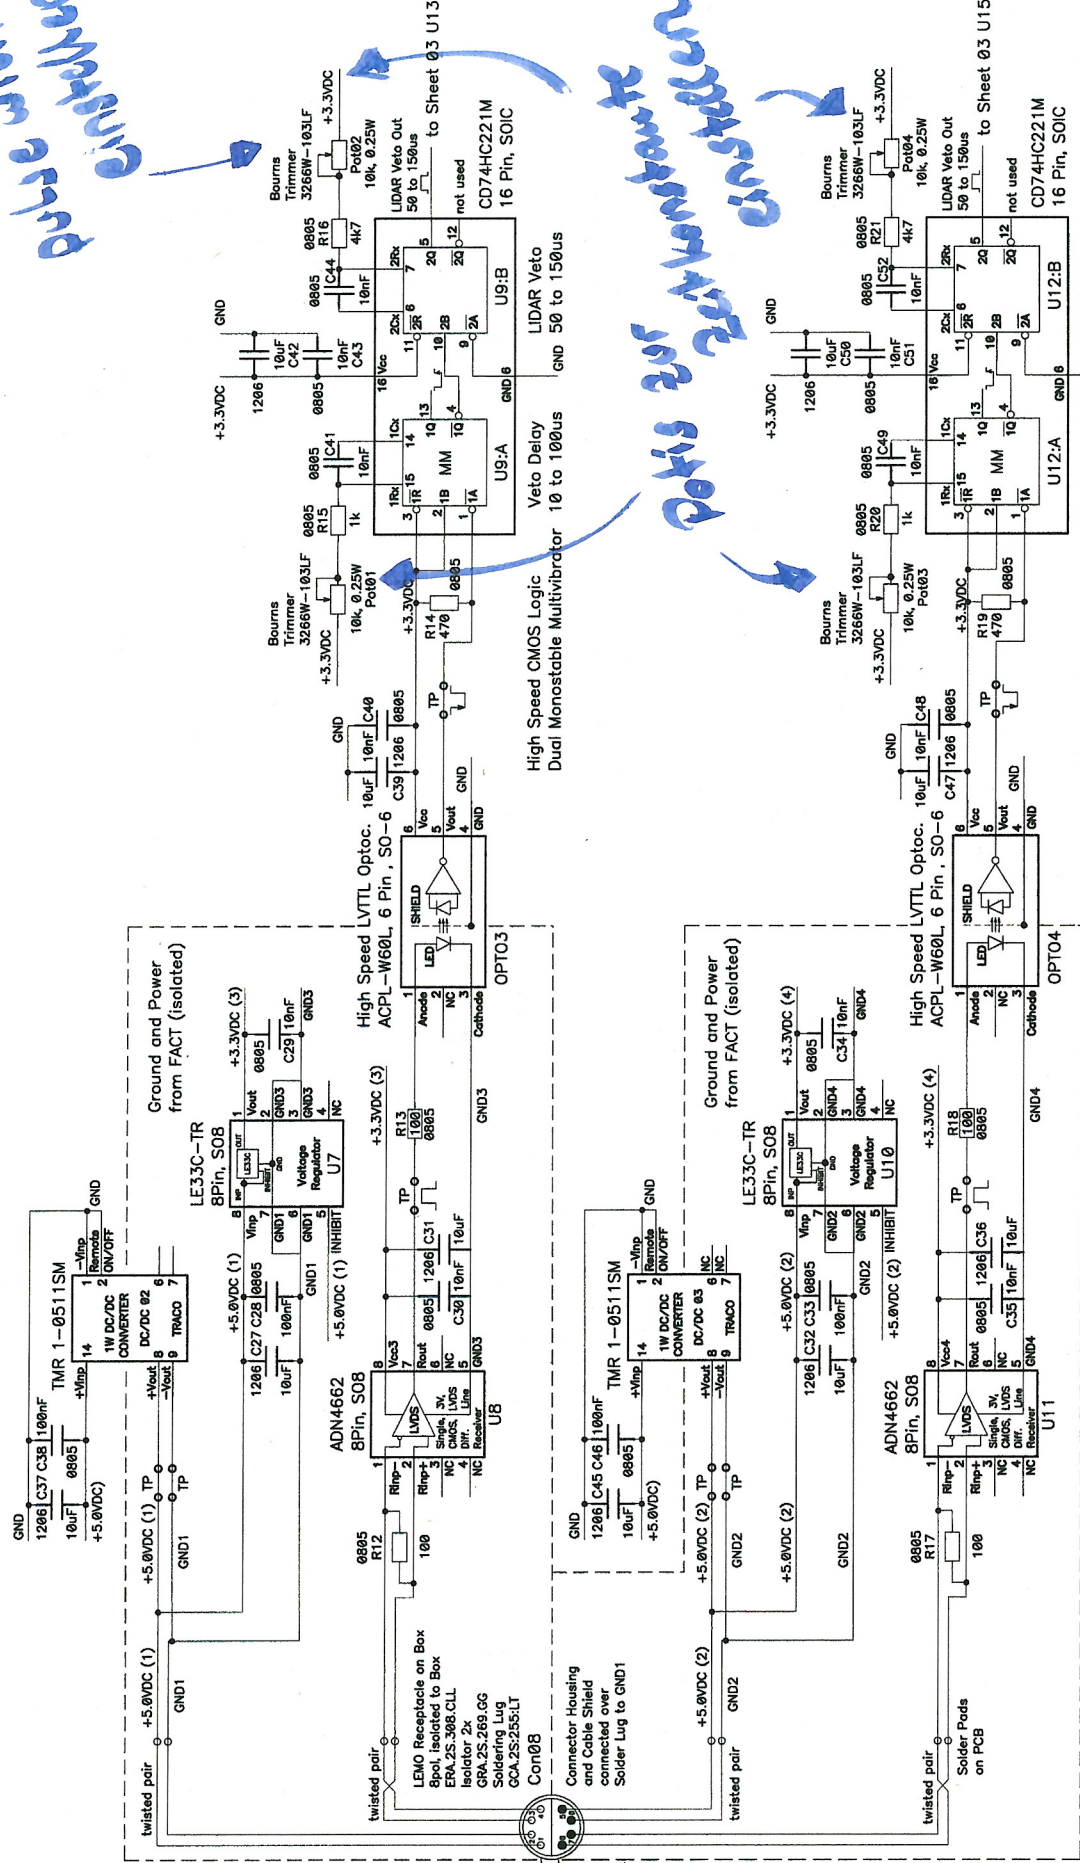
pulse duration

pulse duration

Pots for setting

to Sheet 03 U13

+3.3VDC
Bourns Trimmer 3266W-103LF
Pot02
10k, 0.25W
0805 R16
4k7
LIDAR Veto Out
50 to 150us
not used
CD74HC221M
16 Pin, SOIC
GND
0805 C44
10nF
10uF C42
10nF C43
1206
0805
+3.3VDC
U9:B
LIDAR Veto
50 to 150us
GND
U9:A
MM
Veto Delay
10 to 100us
0805 C41
10nF
0805 R15
1k
Bourns Trimmer 3266W-103LF
10k, 0.25W
Pot01
+3.3VDC
R14
470
0805
High Speed CMOS Logic
Dual Monostable Multivibrator
GND
10uF
10nF C40
C39 1206
0805
TP
GND
High Speed LVTTL Optoc.
ACPL-W60L, 6 Pin , SO-6
Vcc
Vout
GND
SHIELD
LED
Anode
NC
Cathode
OPTO3
Ground and Power from FACT (isolated)
+3.3VDC (3)
0805
C29 10nF
GND3
LE33C-TR
8Pin, SO8
Vout
GND3
GND3
NC
Voltage Regulator
U7
Vinp
GND1
GND1
INHIBIT
+5.0VDC (1)
GND1
+3.3VDC (3)
R13
100
0805
GND3
TP
GND
TMR 1-0511SM
-Vinp
Remote ON/OFF
+Vinp
1W DC/DC CONVERTER
DC/DC 02
TRACO
+Vout
-Vout
1206 C27 C28 0805
10uF
100nF
+5.0VDC (1)
C31
10uF
0805 1206
C30 10nF
ADN4662
8Pin, SO8
Vcc3
Rout
NC
GND3
LVDS
Single, 3V, CMOS, LVDS Diff. Line Receiver
U8
Rinp-
Rinp+
NC
NC
GND
1206 C37 C38 100nF
10uF
0805
+5.0VDC
+5.0VDC (1)
TP
TP
GND1
0805 R12
100
+5.0VDC (1)
GND1
twisted pair
twisted pair
LEMO Receptacle on Box
8pol, isolated to Box
ERA.2S.308.CLL
Isolator 2x
GRA.2S.269.GG
Soldering Lug
GCA.2S.255.LT
Con08
Connector Housing and Cable Shield connected over Solder Lug to GND1
GND
1206 C45 C46 100nF
10uF
0805
+5.0VDC
TMR 1-0511SM
-Vinp
Remote ON/OFF
+Vinp
1W DC/DC CONVERTER
DC/DC 03
TRACO
NC
NC
+Vout
-Vout
+5.0VDC (2)
TP
TP
GND2
+5.0VDC (2)
GND2
twisted pair

to Sheet 03 U15
+3.3VDC
Bourns Trimmer 3266W-103LF
Pot04
10k, 0.25W
0805 R21
4k7
LIDAR Veto Out
50 to 150us
not used
CD74HC221M
16 Pin, SOIC
GND
0805 C52
10nF
10uF C50
10nF C51
1206
0805
+3.3VDC
U12:B
U12:A
MM
0805 C49
10nF
0805 R20
1k
Bourns Trimmer 3266W-103LF
10k, 0.25W
Pot03
+3.3VDC
R19
470
0805
GND
10uF
10nF C48
C47 1206
0805
TP
GND
High Speed LVTTL Optoc.
ACPL-W60L, 6 Pin , SO-6
Vcc
Vout
GND
SHIELD
LED
Anode
NC
Cathode
OPTO4
Ground and Power from FACT (isolated)
+3.3VDC (4)
0805
C34 10nF
GND4
LE33C-TR
8Pin, SO8
Vout
GND4
GND4
NC
Voltage Regulator
U10
Vinp
GND2
GND2
INHIBIT
+5.0VDC (2)
GND2
+3.3VDC (4)
R18
100
0805
GND4
TP
+5.0VDC (2)
1206 C32 C33 0805
10uF
100nF
C36
10uF
0805 1206
C35 10nF
ADN4662
8Pin, SO8
Vcc4
Rout
NC
GND4
LVDS
Single, 3V, CMOS, LVDS Diff. Line Receiver
U11
Rinp-
Rinp+
NC
NC
0805 R17
100
twisted pair
Solder Pads on PCB